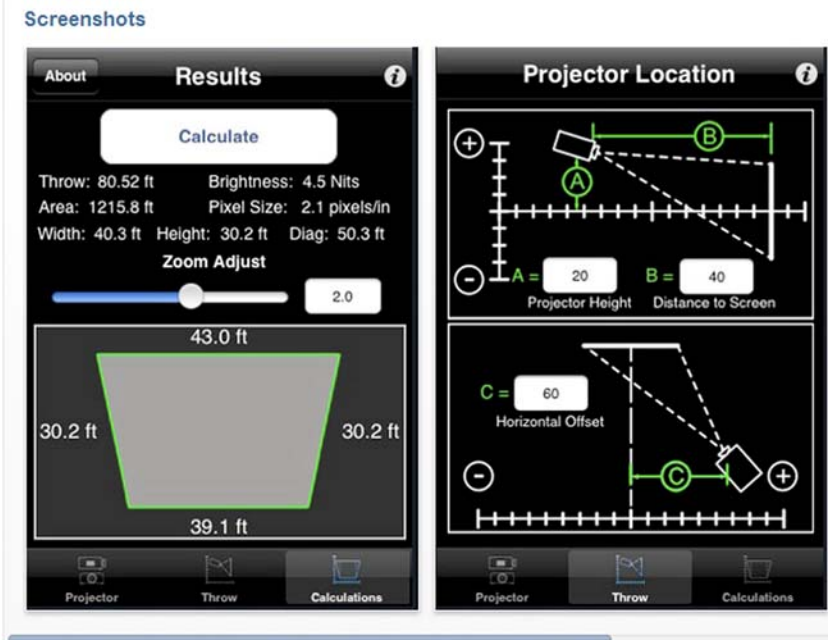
Screenshots

About
Results
i

Calculate

Throw: 80.52 ft
Brightness: 4.5 Nits
Area: 1215.8 ft
Pixel Size: 2.1 pixels/in
Width: 40.3 ft
Height: 30.2 ft
Diag: 50.3 ft

Zoom Adjust

2.0

43.0 ft
30.2 ft
30.2 ft
39.1 ft

Projector
Throw
Calculations

Projector Location
i

+
B
A
−
A = 20
B = 40
Projector Height
Distance to Screen

C = 60
Horizontal Offset
−
C
+

Projector
Throw
Calculations